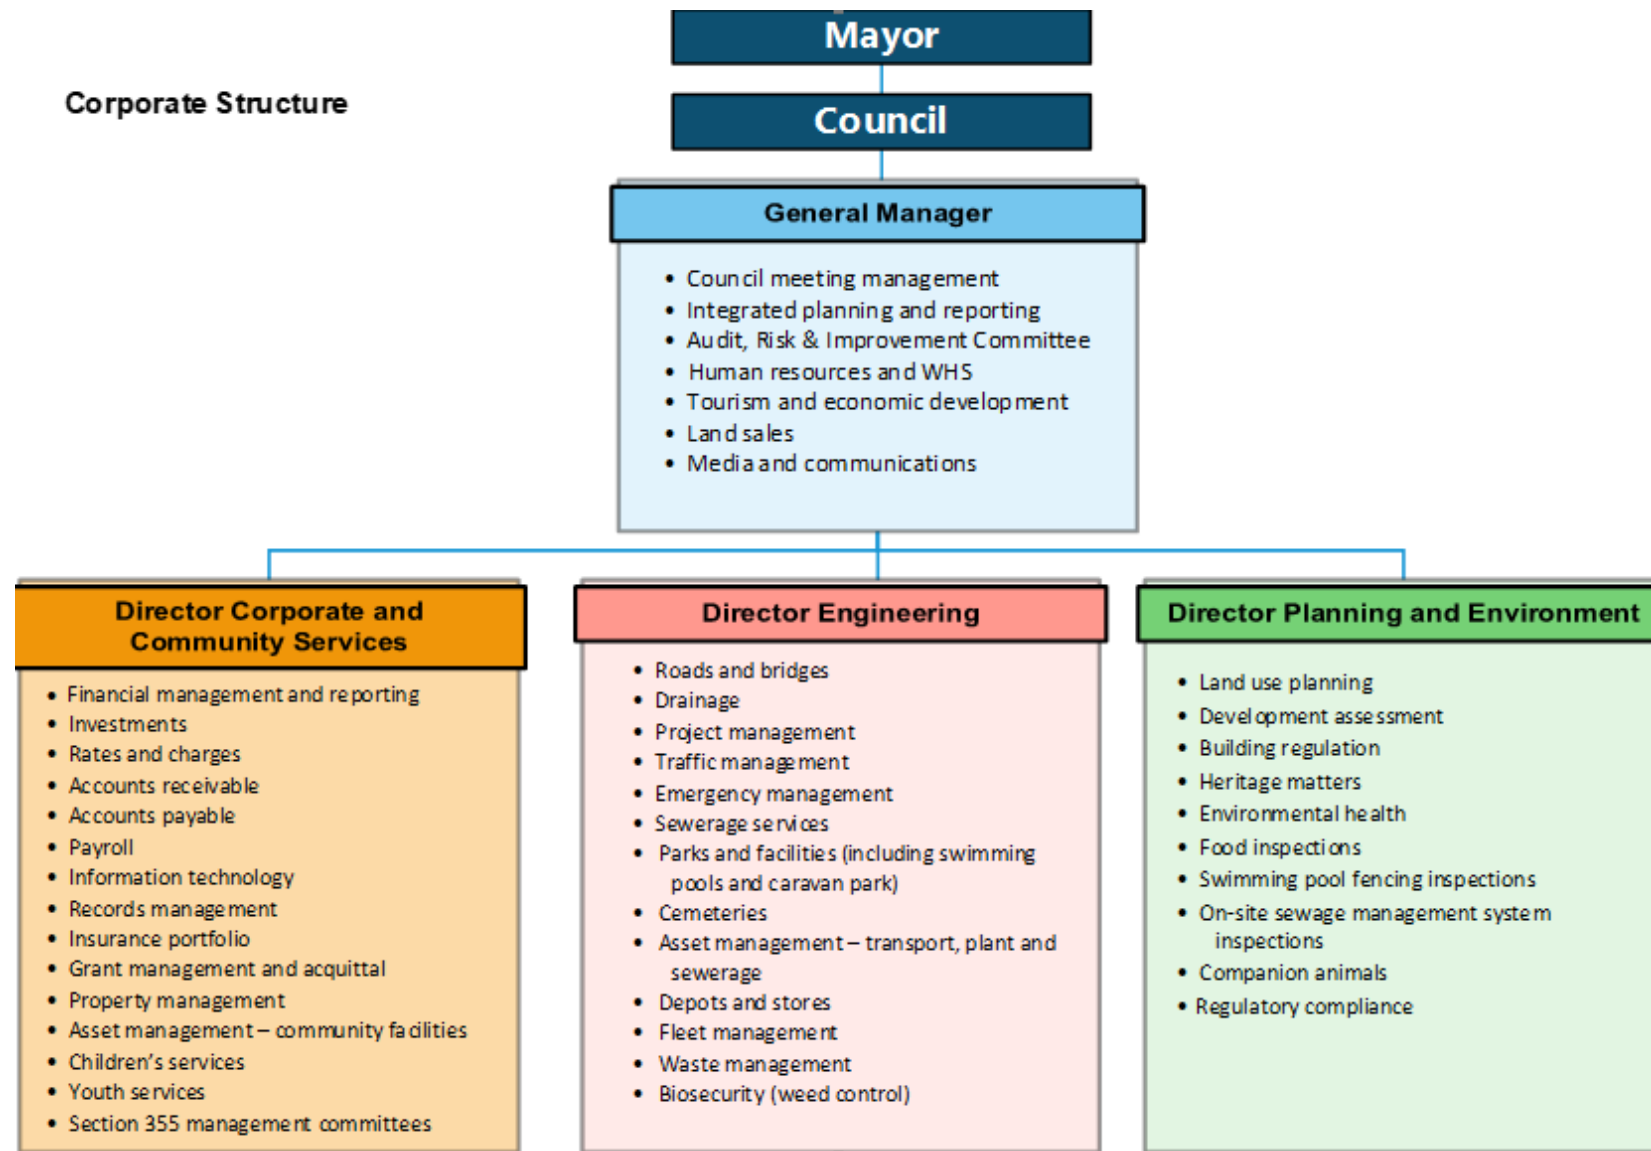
Corporate Structure

Mayor

Council

General Manager

- Council meeting management
- Integrated planning and reporting
- Audit, Risk & Improvement Committee
- Human resources and WHS
- Tourism and economic development
- Land sales
- Media and communications

Director Corporate and Community Services

- Financial management and reporting
- Investments
- Rates and charges
- Accounts receivable
- Accounts payable
- Payroll
- Information technology
- Records management
- Insurance portfolio
- Grant management and acquittal
- Property management
- Asset management – community facilities
- Children's services
- Youth services
- Section 355 management committees

Director Engineering

- Roads and bridges
- Drainage
- Project management
- Traffic management
- Emergency management
- Sewerage services
- Parks and facilities (including swimming pools and caravan park)
- Cemeteries
- Asset management – transport, plant and sewerage
- Depots and stores
- Fleet management
- Waste management
- Biosecurity (weed control)

Director Planning and Environment

- Land use planning
- Development assessment
- Building regulation
- Heritage matters
- Environmental health
- Food inspections
- Swimming pool fencing inspections
- On-site sewage management system inspections
- Companion animals
- Regulatory compliance